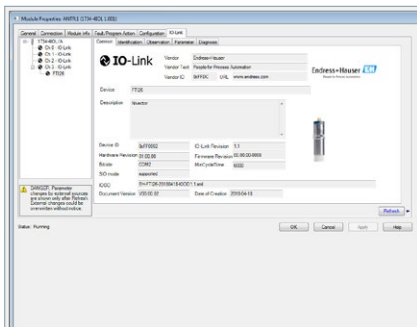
Module Properties: ANTR1 (1734-4IOL 1.001)

General | Connection | Module Info | Fault/Program Action | Configuration | IO-Link

1734-4IOL/A
Ch 0 - IO-Link
Ch 1 - IO-Link
Ch 2 - IO-Link
Ch 3 - IO-Link
FTI26

Common | Identification | Observation | Parameter | Diagnosis

IO-Link

Vendor: Endress+Hauser
Vendor Text: People for Process Automation
Vendor ID: 0x11DC URL: www.endress.com

Endress+Hauser
People for Process Automation

Device: FTI26

Description: Nivector

Device ID: 0xFF0002
Hardware Revision: 01.00.00
Bitrate: COM2
SIO mode: supported

IO-Link Revision: 1.1
Firmware Revision: 01.00.00-0000
MinCycleTime: 6000

IODD: EH-FTI26-20180418-IODD1.1.xml

Document Version: V00.02.02
Date of Creation: 2018-04-18

DANGER: Parameter changes by external sources are shown only after Refresh. External changes could be overwritten without notice.

Refresh

Status: Running

OK | Cancel | Apply | Help